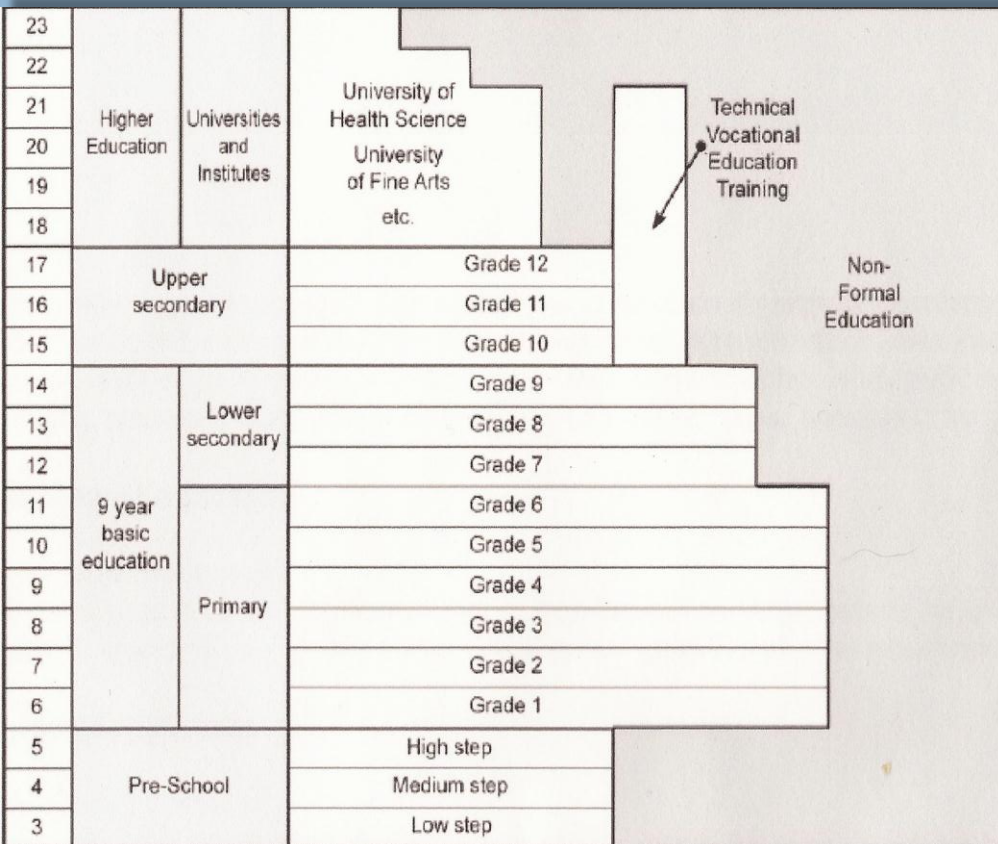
| Age | | | |
|---|---|---|---|
| 23 | Higher Education | Universities and Institutes | University of Health Science University of Fine Arts etc. |
| 22 | | | |
| 21 | | | |
| 20 | | | |
| 19 | | | |
| 18 | | | |
| 17 | Upper secondary | | Grade 12 |
| 16 | | | Grade 11 |
| 15 | | | Grade 10 |
| 14 | 9 year basic education | Lower secondary | Grade 9 |
| 13 | | | Grade 8 |
| 12 | | | Grade 7 |
| 11 | | Primary | Grade 6 |
| 10 | | | Grade 5 |
| 9 | | | Grade 4 |
| 8 | | | Grade 3 |
| 7 | | | Grade 2 |
| 6 | | | Grade 1 |
| 5 | Pre-School | | High step |
| 4 | | | Medium step |
| 3 | | | Low step |

Technical Vocational Education Training

Non-Formal Education